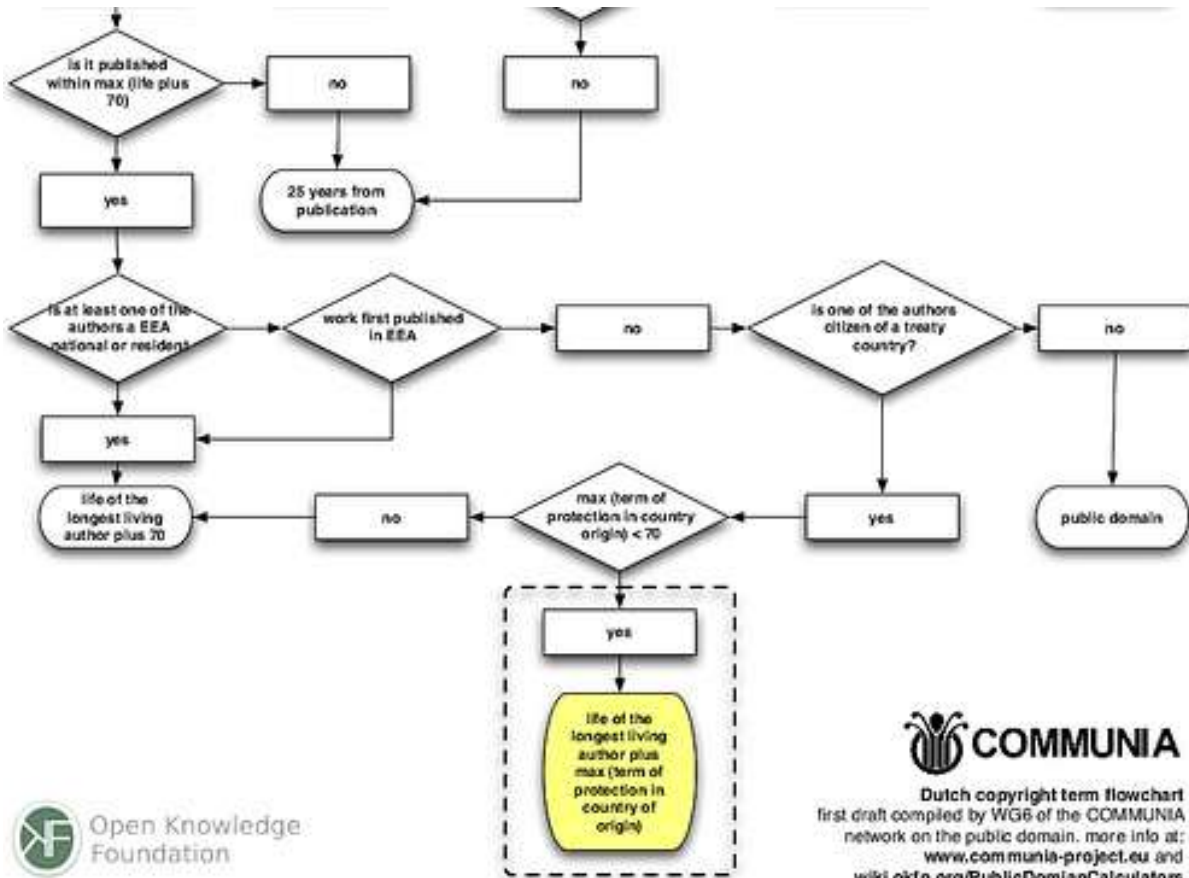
is it published within max (life plus 70)

no

no

yes

25 years from publication

is at least one of the authors a EEA national or resident

work first published in EEA

no

is one of the authors citizen of a treaty country?

no

yes

life of the longest living author plus 70

no

max (term of protection in country origin) < 70

yes

public domain

yes

life of the longest living author plus max (term of protection in country of origin)

COMMUNIA

Dutch copyright term flowchart
first draft compiled by WG6 of the COMMUNIA network on the public domain. more info at: www.communia-project.eu and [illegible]

Open Knowledge Foundation